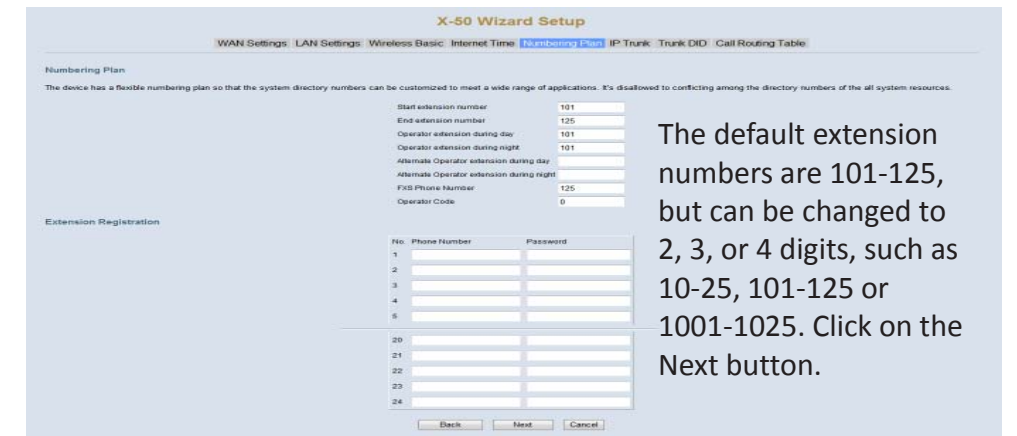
X-50 Wizard Setup

WAN Settings LAN Settings Wireless Basic Internet Time Numbering Plan IP Trunk Trunk DID Call Routing Table

Numbering Plan

The device has a flexible numbering plan so that the system directory numbers can be customized to meet a wide range of applications. It's disallowed to conflicting among the directory numbers of the all system resources.

| | |
|---|---|
| Start extension number | 101 |
| End extension number | 125 |
| Operator extension during day | 101 |
| Operator extension during night | 101 |
| Alternate Operator extension during day | |
| Alternate Operator extension during night | |
| FXS Phone Number | 125 |
| Operator Code | 0 |

Extension Registration

| No. | Phone Number | Password |
|---|---|---|
| 1 | | |
| 2 | | |
| 3 | | |
| 4 | | |
| 5 | | |
| 20 | | |
| 21 | | |
| 22 | | |
| 23 | | |
| 24 | | |

Back Next Cancel

The default extension numbers are 101-125, but can be changed to 2, 3, or 4 digits, such as 10-25, 101-125 or 1001-1025. Click on the Next button.